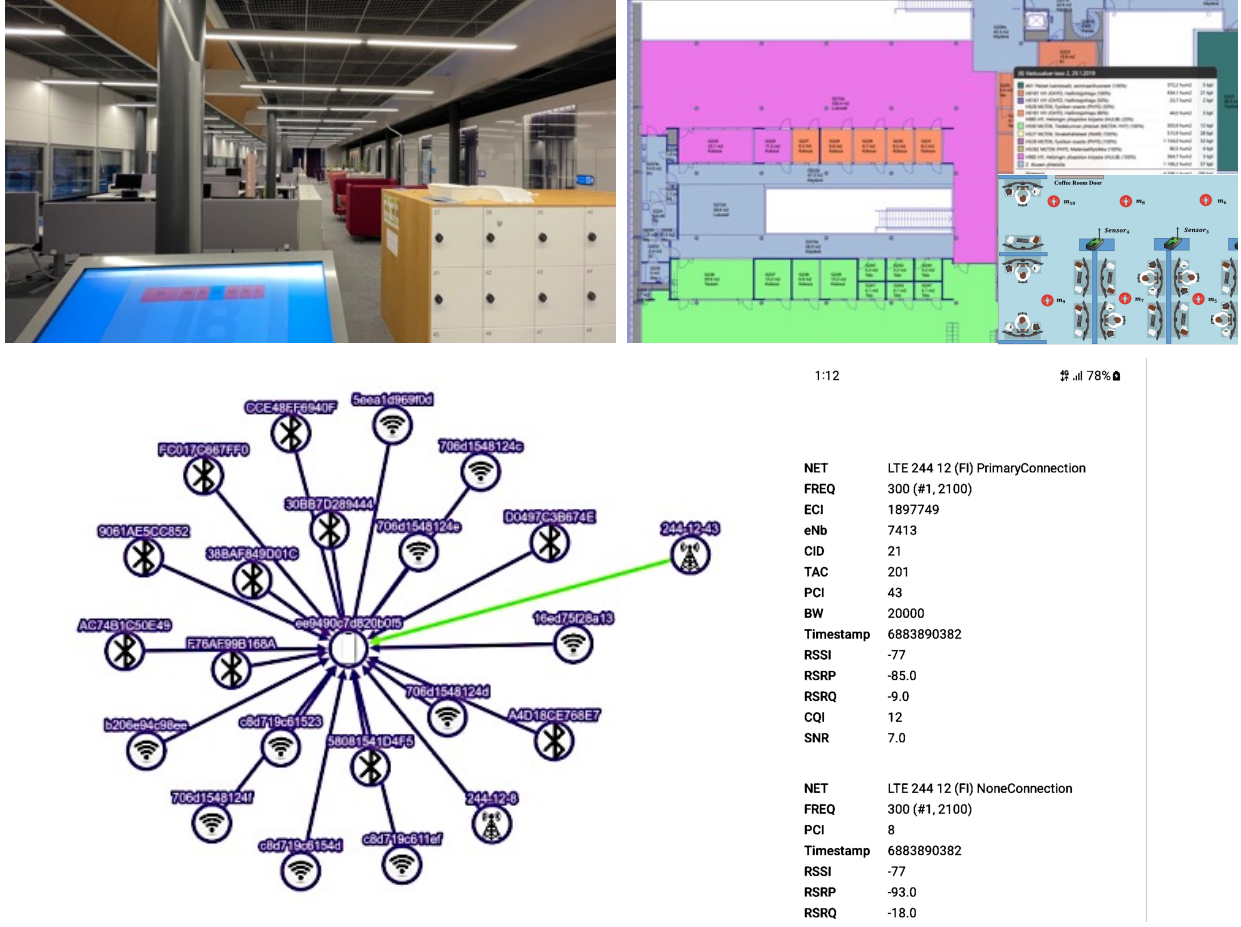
Coffee Room Door

$m_{10}$ $m_9$ $m_8$

$Sensor_4$ $Sensor_3$

$m_4$ $m_7$ $m_5$

CCE48FF6940F
5eea1d969f0d
FC017C667FF0
706d1548124c
30BB7D289444
9061AE5CC852
706d1548124e
D0497C3B674E
38BAF849D01C
244-12-43
ee9490c7d820b0f5
AC74B1C50E49
F76AF99B168A
16ed75f28a13
706d1548124d
A4D18CE768E7
b206e94c98ee
c8d719c61523
58081541D4F5
706d1548124f
244-12-8
c8d719c6154d
c8d719c611ef

1:12

78%

| | |
|---|---|
| NET | LTE 244 12 (FI) PrimaryConnection |
| FREQ | 300 (#1, 2100) |
| ECI | 1897749 |
| eNb | 7413 |
| CID | 21 |
| TAC | 201 |
| PCI | 43 |
| BW | 20000 |
| Timestamp | 6883890382 |
| RSSI | -77 |
| RSRP | -85.0 |
| RSRQ | -9.0 |
| CQI | 12 |
| SNR | 7.0 |

| | |
|---|---|
| NET | LTE 244 12 (FI) NoneConnection |
| FREQ | 300 (#1, 2100) |
| PCI | 8 |
| Timestamp | 6883890382 |
| RSSI | -77 |
| RSRP | -93.0 |
| RSRQ | -18.0 |